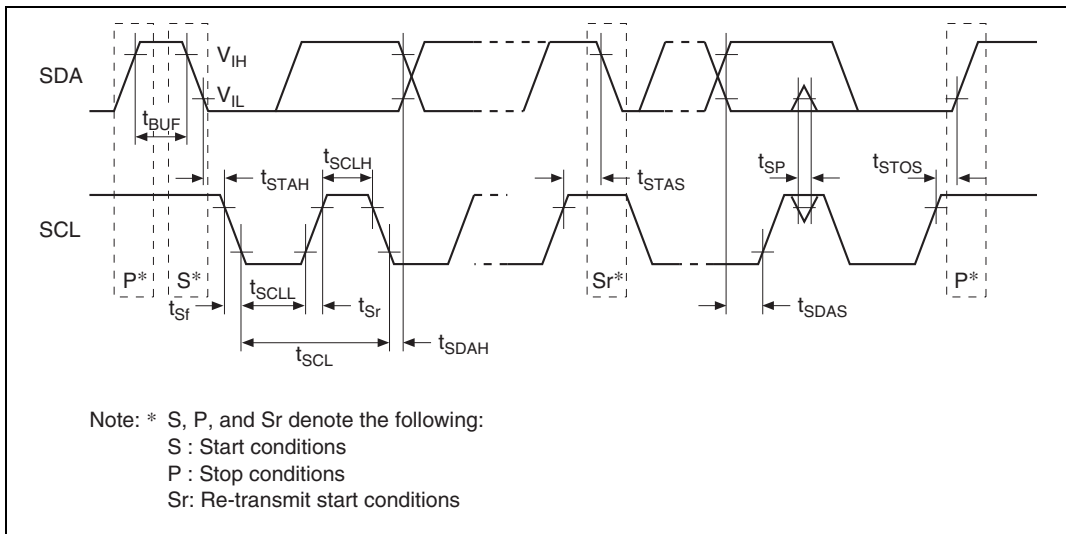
SDA

$V_{IH}$

$V_{IL}$

$t_{BUF}$

$t_{SCLH}$

$t_{STAH}$

$t_{STAS}$

$t_{SP}$

$t_{STOS}$

SCL

P*

S*

$t_{SCLL}$

$t_{Sr}$

Sr*

P*

$t_{Sf}$

$t_{SDAS}$

$t_{SCL}$

$t_{SDAH}$

Note: * S, P, and Sr denote the following:
S : Start conditions
P : Stop conditions
Sr: Re-transmit start conditions